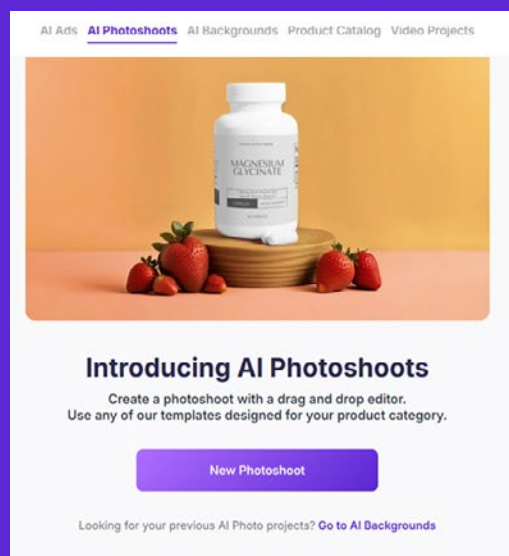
AI Ads AI Photoshoots AI Backgrounds Product Catalog Video Projects

MAGNESIUM GLYCINATE

Introducing AI Photoshoots

Create a photoshoot with a drag and drop editor.
Use any of our templates designed for your product category.

New Photoshoot

Looking for your previous AI Photo projects? Go to AI Backgrounds